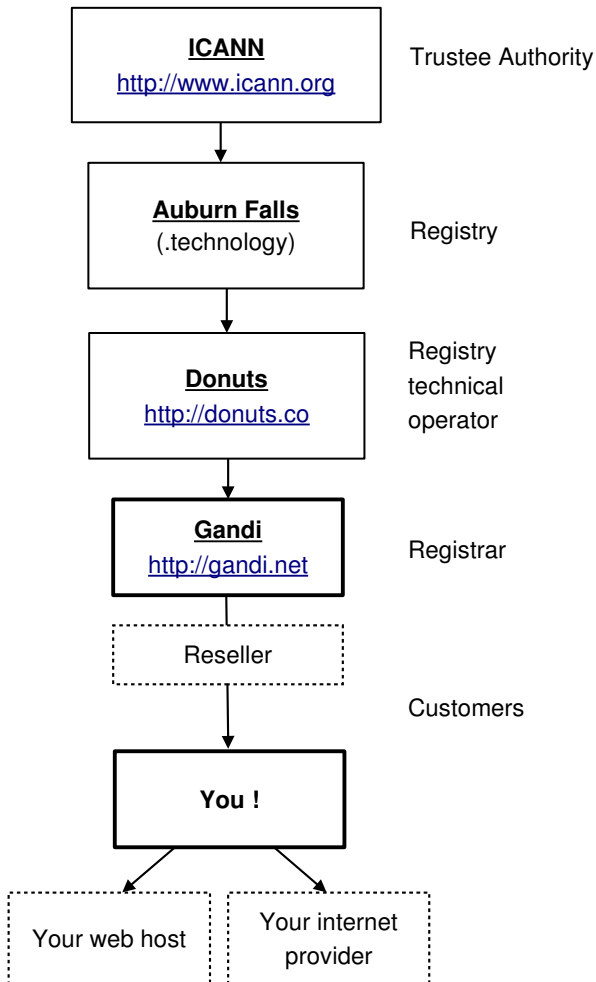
ICANN
http://www.icann.org

Trustee Authority

Auburn Falls
(.technology)

Registry

Donuts
http://donuts.co

Registry technical operator

Gandi
http://gandi.net

Registrar

Reseller

Customers

You !

Your web host

Your internet provider